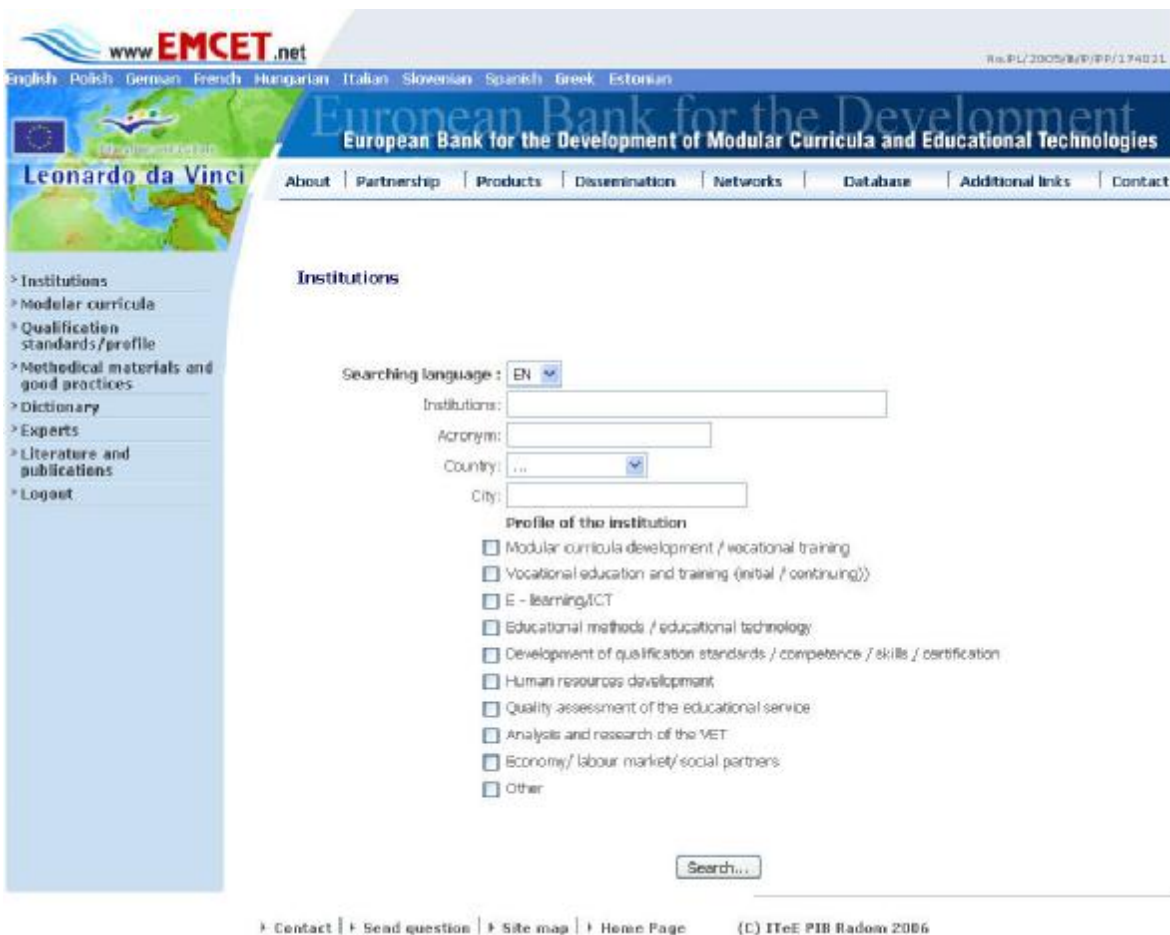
www EMCET .net

No.PL/2005/B/P/PP/174021

English Polish German French Hungarian Italian Slovenian Spanish Greek Estonian

European Bank for the Development

European Bank for the Development of Modular Curricula and Educational Technologies

Leonardo da Vinci

About | Partnership | Products | Dissemination | Networks | Database | Additional links | Contact

› Institutions
› Modular curricula
› Qualification standards/profile
› Methodical materials and good practices
› Dictionary
› Experts
› Literature and publications
› Logout

Institutions

Searching language : EN

Institutions:

Acronym:

Country: ...

City:

Profile of the institution

Modular curricula development / vocational training

Vocational education and training (initial / continuing))

E - learning/ICT

Educational methods / educational technology

Development of qualification standards / competence / skills / certification

Human resources development

Quality assessment of the educational service

Analysis and research of the VET

Economy/ labour market/ social partners

Other

Search...

› Contact | › Send question | › Site map | › Home Page (C) ITeE PIB Radom 2006